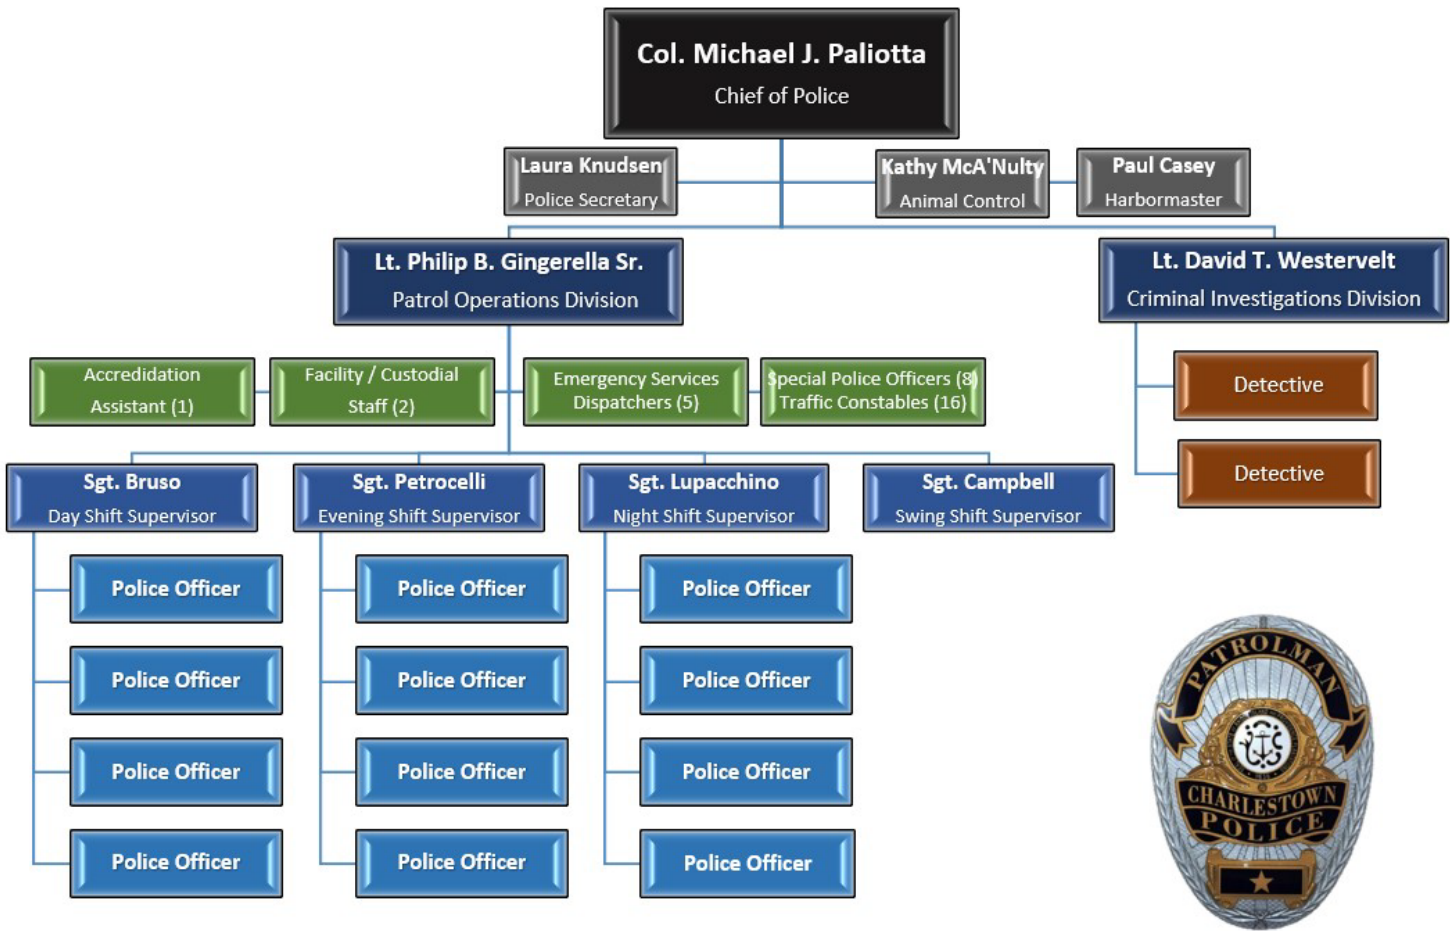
Col. Michael J. Paliotta
Chief of Police

Laura Knudsen
Police Secretary

Kathy McA'Nulty
Animal Control

Paul Casey
Harbormaster

Lt. Philip B. Gingerella Sr.
Patrol Operations Division

Lt. David T. Westervelt
Criminal Investigations Division

Accreditation Assistant (1)

Facility / Custodial Staff (2)

Emergency Services Dispatchers (5)

Special Police Officers (8)
Traffic Constables (16)

Detective

Detective

Sgt. Bruso
Day Shift Supervisor

Sgt. Petrocelli
Evening Shift Supervisor

Sgt. Lupacchino
Night Shift Supervisor

Sgt. Campbell
Swing Shift Supervisor

Police Officer

Police Officer

Police Officer

Police Officer

Police Officer

Police Officer

Police Officer

Police Officer

Police Officer

Police Officer

Police Officer

Police Officer

PATROLMAN
CHARLESTOWN
POLICE